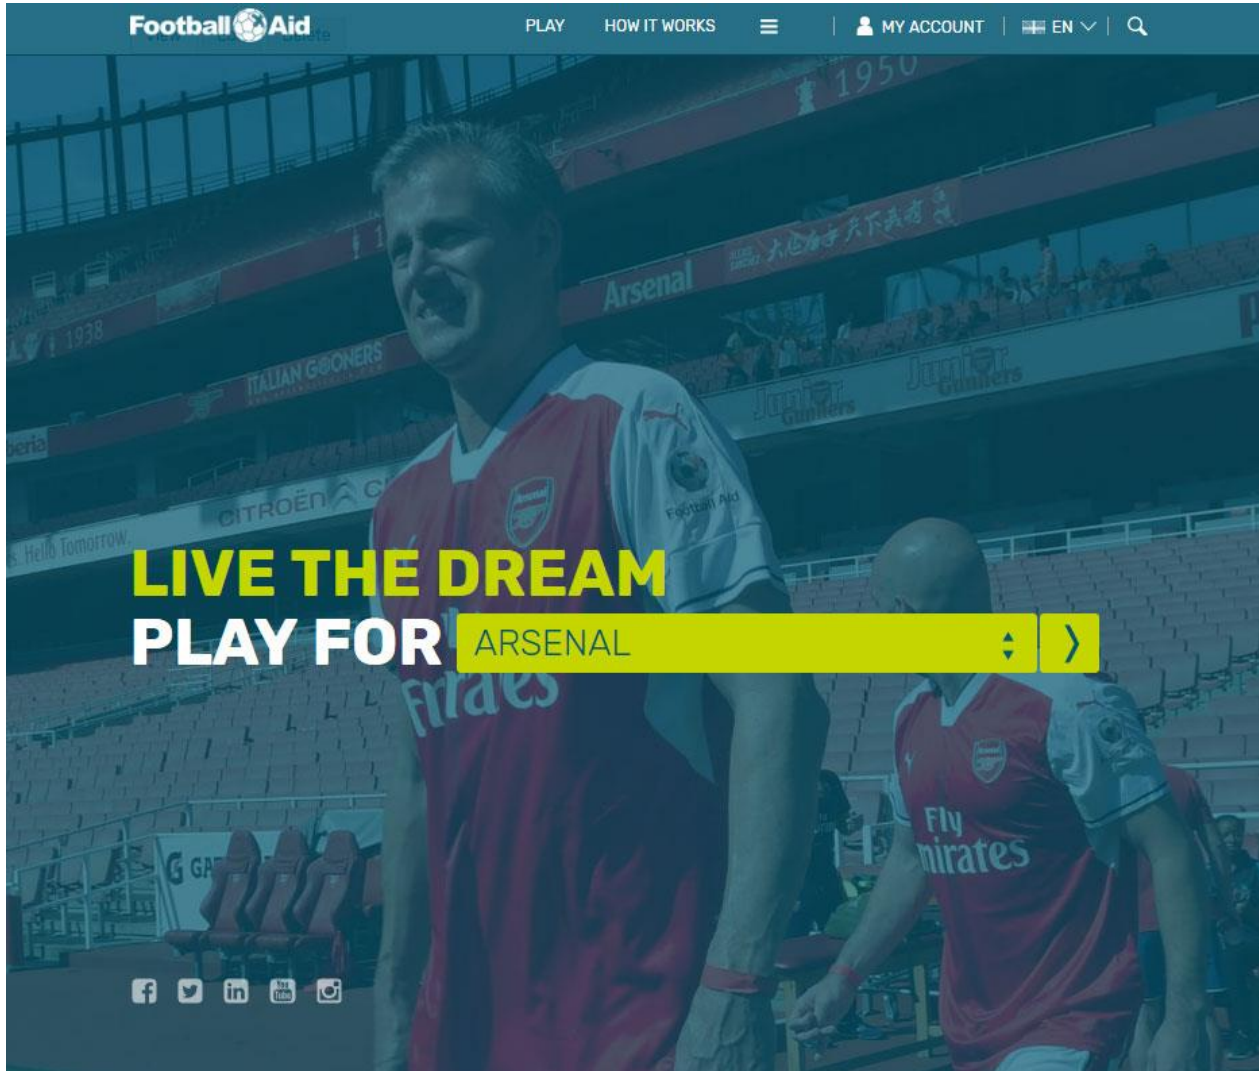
Football Aid

PLAY HOW IT WORKS ≡ MY ACCOUNT EN

1950

Arsenal

1938

ITALIAN GOONERS

Junior Gunners

Junior Gunners

CITROËN

Hello Tomorrow.

Football Aid

LIVE THE DREAM
PLAY FOR ARSENAL ›

Fly Emirates

Fly Emirates

You Tube